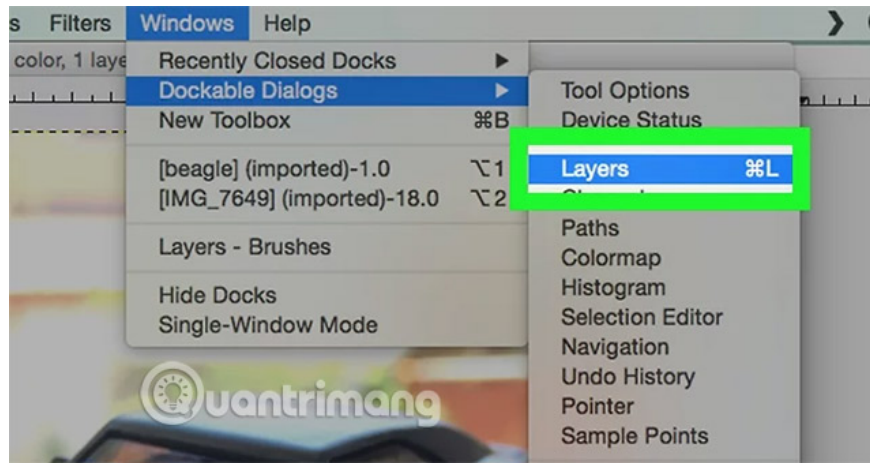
s Filters Windows Help

color, 1 laye

Recently Closed Docks
Dockable Dialogs
New Toolbox ⌘B

[beagle] (imported)-1.0 ⌥1
[IMG_7649] (imported)-18.0 ⌥2

Layers - Brushes

Hide Docks
Single-Window Mode

Tool Options
Device Status
Layers ⌘L
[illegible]
Paths
Colormap
Histogram
Selection Editor
Navigation
Undo History
Pointer
Sample Points

quantrimang